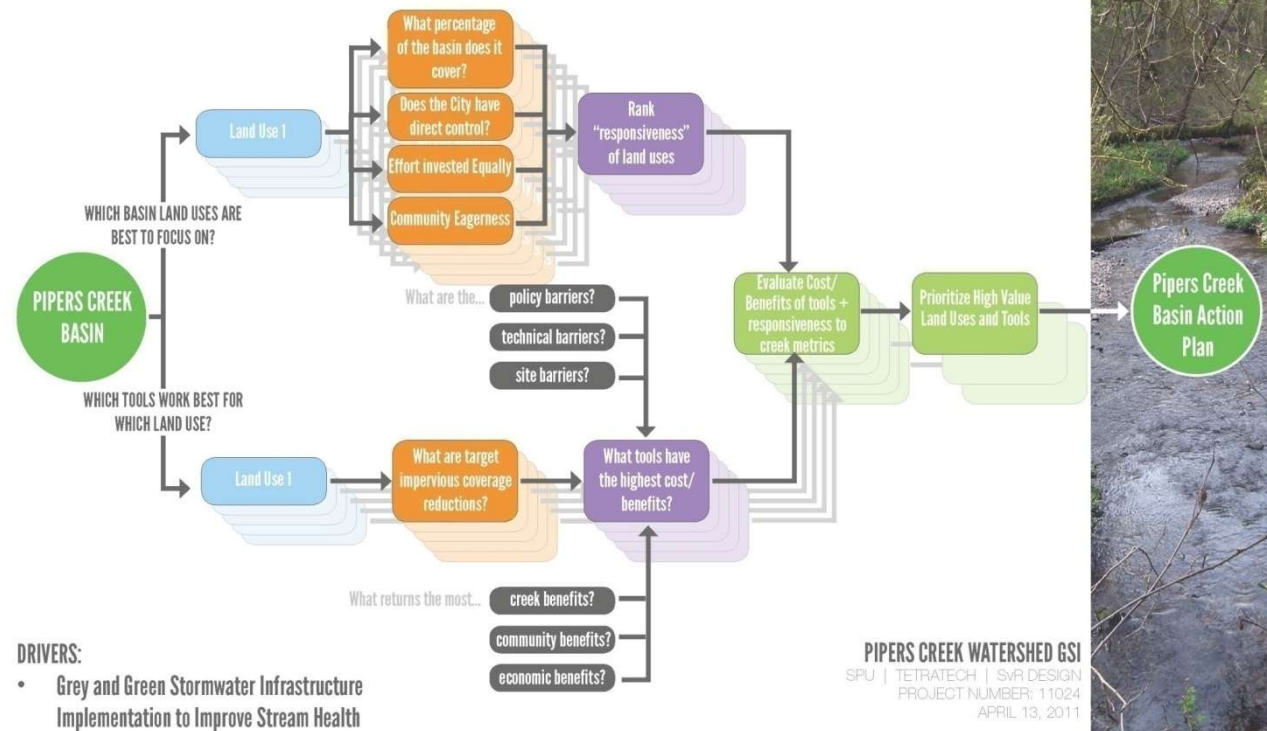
PIPERS CREEK BASIN

WHICH BASIN LAND USES ARE BEST TO FOCUS ON?

Land Use 1

What percentage of the basin does it cover?

Does the City have direct control?

Effort invested Equally

Community Eagerness

Rank "responsiveness" of land uses

What are the... policy barriers?

technical barriers?

site barriers?

WHICH TOOLS WORK BEST FOR WHICH LAND USE?

Land Use 1

What are target impervious coverage reductions?

What tools have the highest cost/ benefits?

What returns the most... creek benefits?

community benefits?

economic benefits?

Evaluate Cost/ Benefits of tools + responsiveness to creek metrics

Prioritize High Value Land Uses and Tools

Pipers Creek Basin Action Plan

DRIVERS:

• Grey and Green Stormwater Infrastructure Implementation to Improve Stream Health

PIPERS CREEK WATERSHED GSI
SPU | TETRATECH | SvR DESIGN
PROJECT NUMBER: 11024
APRIL 13, 2011